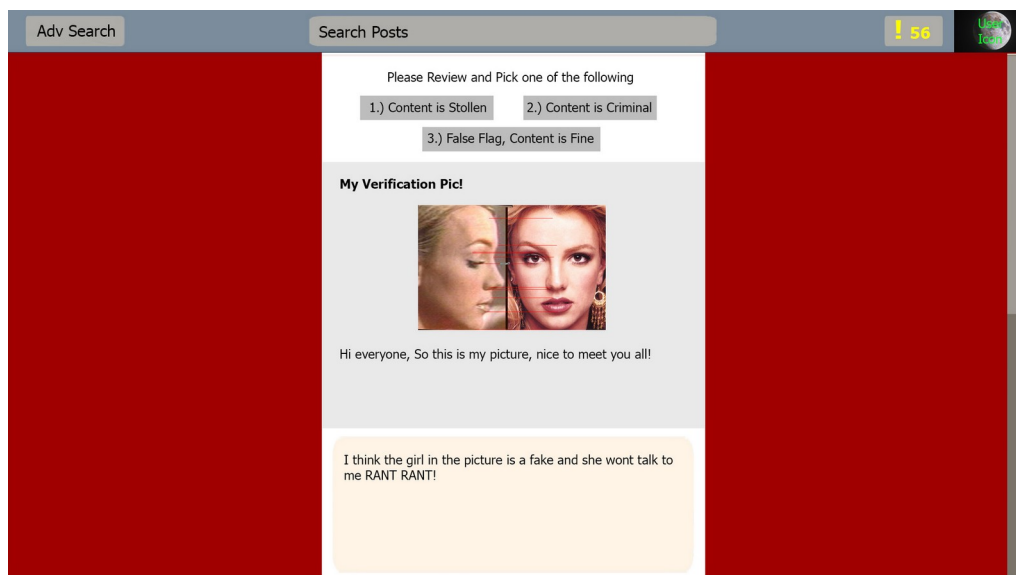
Adv Search

Search Posts

! 56

User Icon

Please Review and Pick one of the following

1.) Content is Stollen

2.) Content is Criminal

3.) False Flag, Content is Fine

My Verification Pic!

Hi everyone, So this is my picture, nice to meet you all!

I think the girl in the picture is a fake and she wont talk to me RANT RANT!